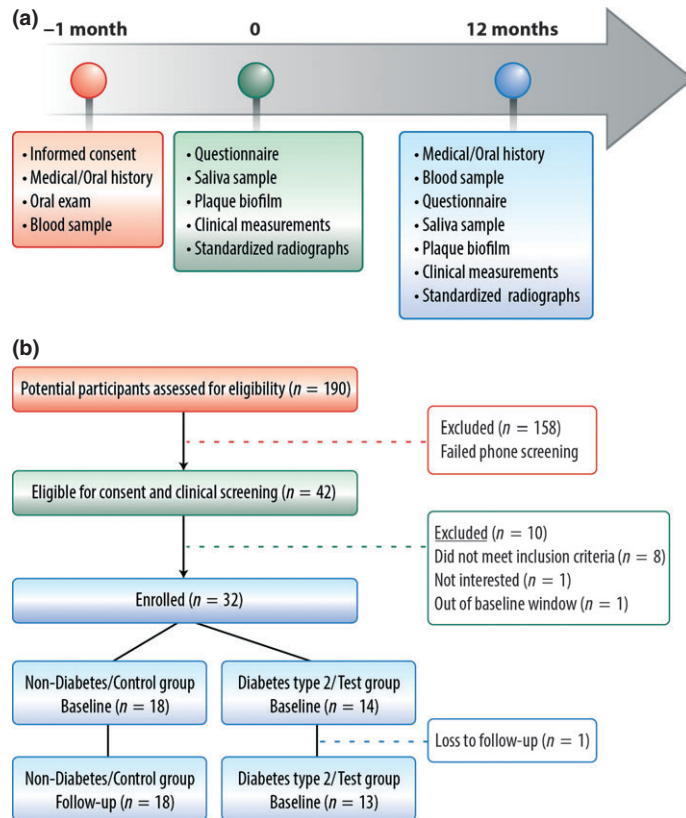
(a)

−1 month

0

12 months

• Informed consent
• Medical/Oral history
• Oral exam
• Blood sample

• Questionnaire
• Saliva sample
• Plaque biofilm
• Clinical measurements
• Standardized radiographs

• Medical/Oral history
• Blood sample
• Questionnaire
• Saliva sample
• Plaque biofilm
• Clinical measurements
• Standardized radiographs

(b)

Potential participants assessed for eligibility ($n$ = 190)

Excluded ($n$ = 158)
Failed phone screening

Eligible for consent and clinical screening ($n$ = 42)

Excluded ($n$ = 10)
Did not meet inclusion criteria ($n$ = 8)
Not interested ($n$ = 1)
Out of baseline window ($n$ = 1)

Enrolled ($n$ = 32)

Non-Diabetes/Control group
Baseline ($n$ = 18)

Diabetes type 2/Test group
Baseline ($n$ = 14)

Loss to follow-up ($n$ = 1)

Non-Diabetes/Control group
Follow-up ($n$ = 18)

Diabetes type 2/Test group
Baseline ($n$ = 13)